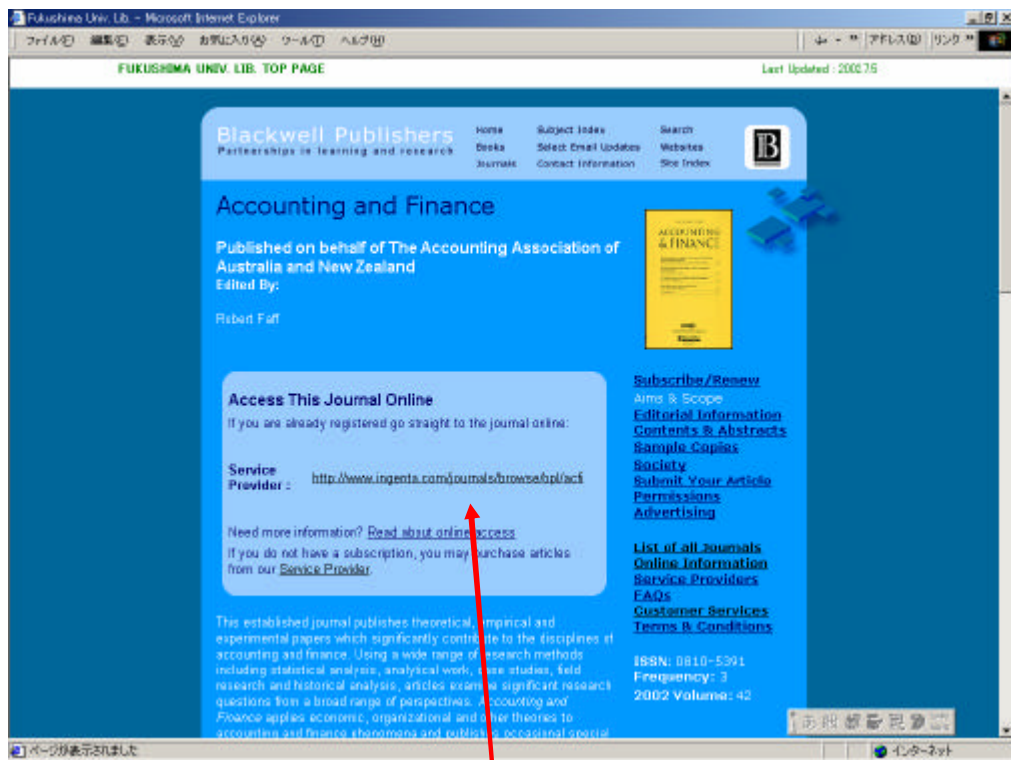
Fukushima Univ. Lib. - Microsoft Internet Explorer

ファイル(F) 編集(E) 表示(V) お気に入り(A) ツール(T) ヘルプ(H)

アドレス(D) リンク

FUKUSHIMA UNIV. LIB. TOP PAGE

Last Updated : 2002.7.5

Blackwell Publishers
Partnerships in learning and research

Home
Books
Journals

Subject Index
Select Email Updates
Contact Information

Search
Websites
Site Index

B

Accounting and Finance

Published on behalf of The Accounting Association of Australia and New Zealand
Edited By:

Robert Faff

ACCOUNTING & FINANCE

Access This Journal Online

If you are already registered go straight to the journal online:

Service Provider : http://www.ingenta.com/journals/browse/bpl/acfi

Need more information? Read about online access

If you do not have a subscription, you may purchase articles from our Service Provider.

This established journal publishes theoretical, empirical and experimental papers which significantly contribute to the disciplines of accounting and finance. Using a wide range of research methods including statistical analysis, analytical work, case studies, field research and historical analysis, articles examine significant research questions from a broad range of perspectives. Accounting and Finance applies economic, organizational and other theories to accounting and finance phenomena and publishes occasional special

Subscribe/Renew
Aims & Scope
Editorial Information
Contents & Abstracts
Sample Copies
Society
Submit Your Article
Permissions
Advertising

List of all Journals
Online Information
Service Providers
FAQs
Customer Services
Terms & Conditions

ISSN: 0810-5391
Frequency: 3
2002 Volume: 42

ページが表示されました

インターネット